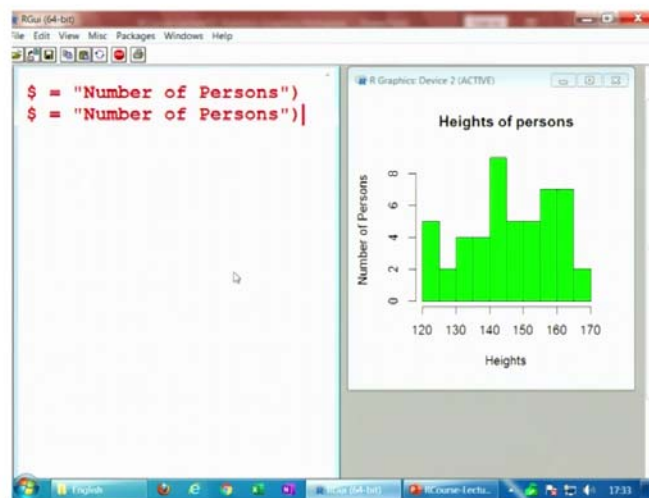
RGui (64-bit)

ile Edit View Misc Packages Windows Help

$ = "Number of Persons")
$ = "Number of Persons")

R Graphics: Device 2 (ACTIVE)

Heights of persons

Number of Persons

0
2
4
6
8

120 130 140 150 160 170

Heights

English

RGui (64-bit)

RCourse-Lectu...

17:33